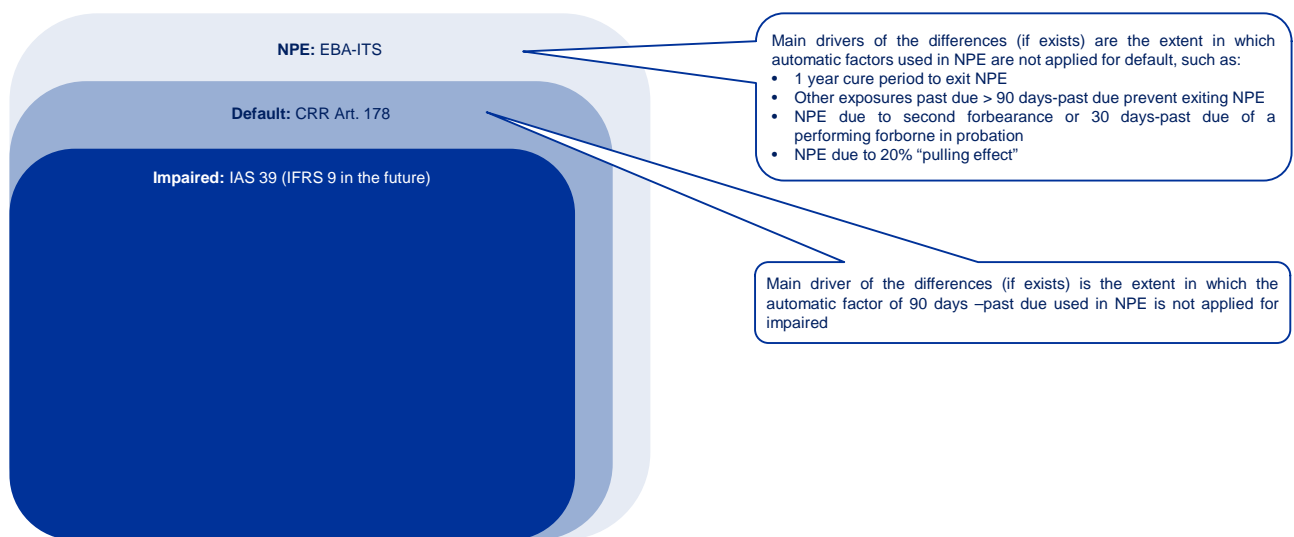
**NPE:** EBA-ITS

**Default:** CRR Art. 178

**Impaired:** IAS 39 (IFRS 9 in the future)

Main drivers of the differences (if exists) are the extent in which automatic factors used in NPE are not applied for default, such as:
• 1 year cure period to exit NPE
• Other exposures past due > 90 days-past due prevent exiting NPE
• NPE due to second forbearance or 30 days-past due of a performing forborne in probation
• NPE due to 20% "pulling effect"

Main driver of the differences (if exists) is the extent in which the automatic factor of 90 days –past due used in NPE is not applied for impaired